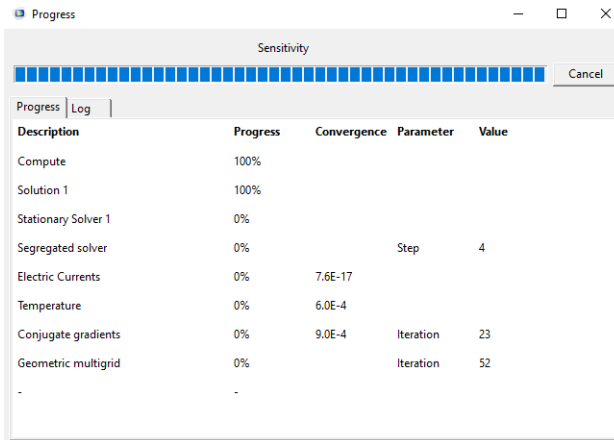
Progress

Sensitivity

Cancel

Progress | Log

| Description | Progress | Convergence | Parameter | Value |
|---|---|---|---|---|
| Compute | 100% | | | |
| Solution 1 | 100% | | | |
| Stationary Solver 1 | 0% | | | |
| Segregated solver | 0% | | Step | 4 |
| Electric Currents | 0% | 7.6E-17 | | |
| Temperature | 0% | 6.0E-4 | | |
| Conjugate gradients | 0% | 9.0E-4 | Iteration | 23 |
| Geometric multigrid | 0% | | Iteration | 52 |
| - | - | | | |